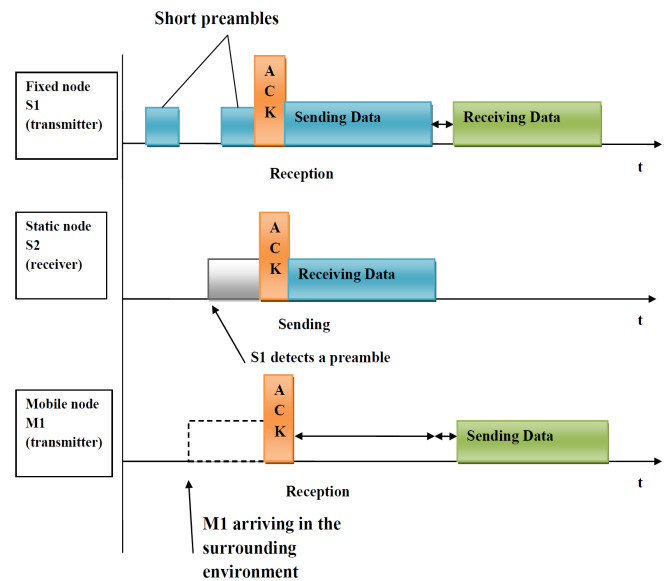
Short preambles

Fixed node
S1
(transmitter)

A
C
K

Sending Data

Receiving Data

t

Reception

Static node
S2
(receiver)

A
C
K

Receiving Data

t

Sending

S1 detects a preamble

Mobile node
M1
(transmitter)

A
C
K

Sending Data

t

Reception

M1 arriving in the surrounding environment